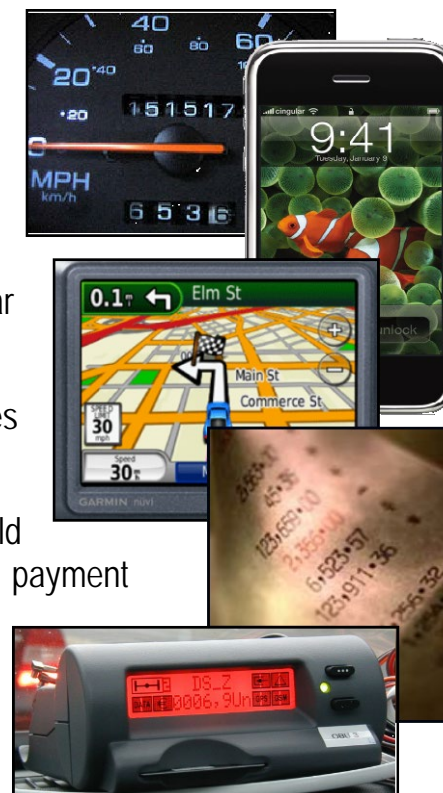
40
60
80
60
20
40
20
151517
MPH
km/h
6536
cingular
9:41
Tuesday, January 9
unlock
0.1
Elm St
Main St
Commerce St
30
mph
Speed
30
GARMIN nüvi
r
es
ld
payment
45.35
125,659.00
2,356.00
6,523.57
123,911.36
256.32
DS_Z
0006,9Un